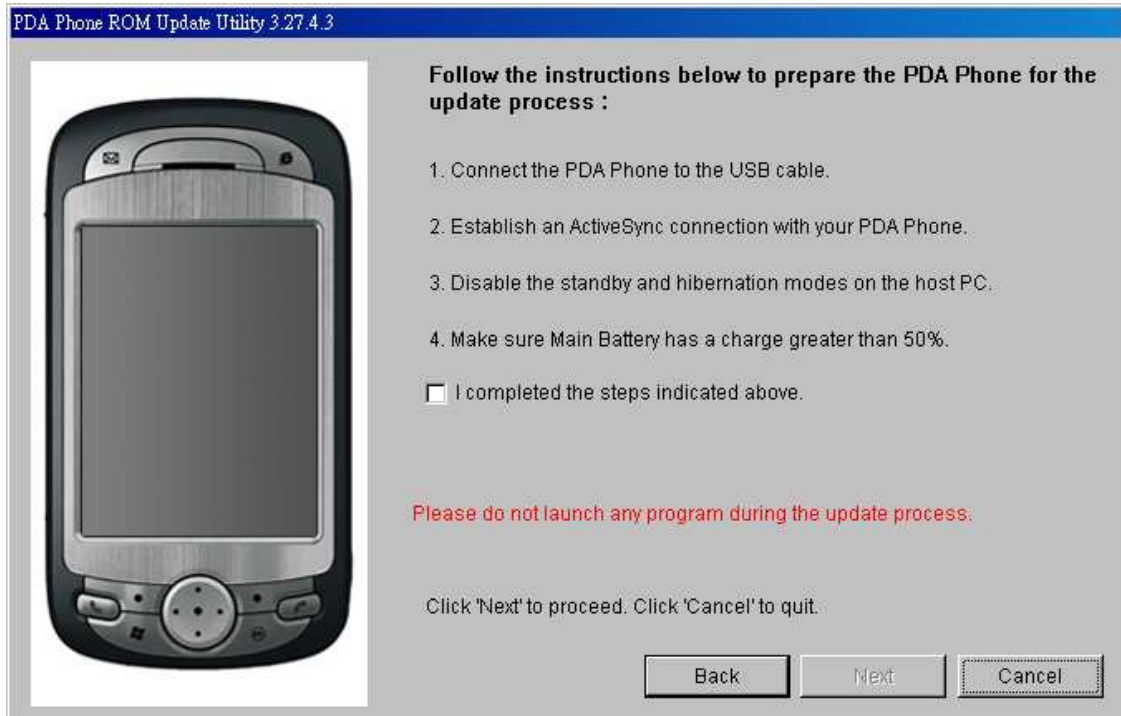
PDA Phone ROM Update Utility 3.27.4.3

Follow the instructions below to prepare the PDA Phone for the update process :

1. Connect the PDA Phone to the USB cable.

2. Establish an ActiveSync connection with your PDA Phone.

3. Disable the standby and hibernation modes on the host PC.

4. Make sure Main Battery has a charge greater than 50%.

I completed the steps indicated above.

Please do not launch any program during the update process.

Click 'Next' to proceed. Click 'Cancel' to quit.

Back

Next

Cancel